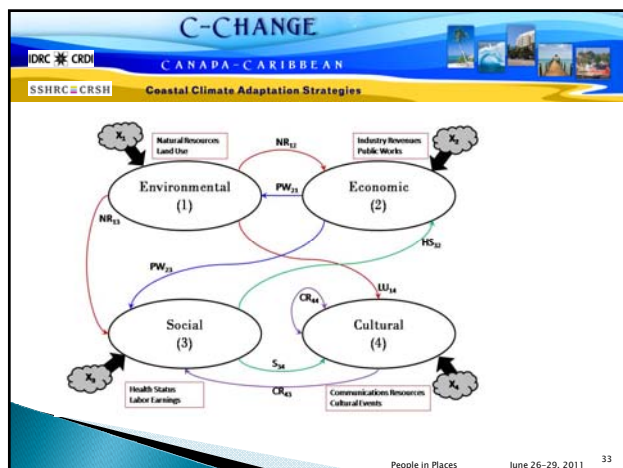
C-CHANGE

IDRC CRDI

CANAPA-CARIBBEAN

SSHRC CRSH

Coastal Climate Adaptation Strategies

$X_1$

Natural Resources
Land Use

$NR_{12}$

Industry Revenues
Public Works

$X_2$

Environmental
(1)

$PW_{21}$

Economic
(2)

$NR_{13}$

$HS_{32}$

$PW_{23}$

$LU_{14}$

$CR_{44}$

Social
(3)

Cultural
(4)

$S_{34}$

$X_3$

$CR_{43}$

$X_4$

Health Status
Labor Earnings

Communications Resources
Cultural Events

People in Places

June 26-29, 2011

33